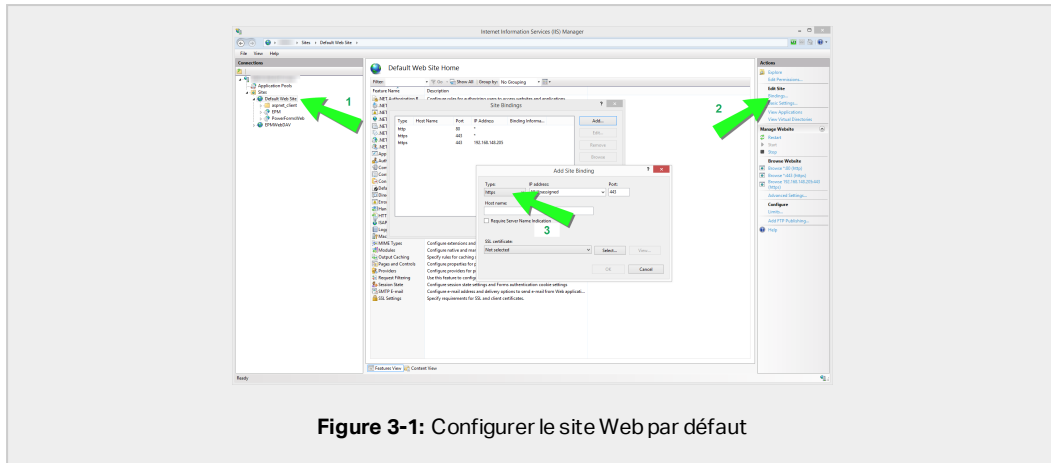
Internet Information Services (IIS) Manager

Sites › Default Web Site ›

File View Help

Connections

Application Pools
Sites
Default Web Site
aspnet_client
EPM
PowerFormsWeb
EPMWebDAV

1

Default Web Site Home

Filter: Go Show All Group by: No Grouping

Feature Name Description

.NET Authorization R... Configure rules for authorizing users to access websites and applications

Site Bindings

| Type | Host Name | Port | IP Address | Binding Informa... |
|---|---|---|---|---|
| http | | 80 | * | |
| https | | 443 | * | |
| https | | 443 | 192.168.145.255 | |

Add...
Edit...
Remove
Browse

Add Site Binding

Type: https
IP address: All Unassigned
Port: 443
Host name:
Require Server Name Indication

3

SSL certificate:
Not selected
Select...
View...
OK
Cancel

MIME Types Configure extensions and
Modules Configure native and ma
Output Caching Specify rules for caching
Pages and Controls Configure properties for p
Providers Configure providers for p
Request Filtering Use this feature to configu
Session State Configure session state settings and Forms authentication cookie settings
SMTP E-mail Configure e-mail address and delivery options to send e-mail from Web applicati...
SSL Settings Specify requirements for SSL and client certificates.

Features View Content View

Ready

Actions
Explore
Edit Permissions...
Edit Site
Bindings...
Basic Settings...
View Applications
View Virtual Directories

2

Manage Website
Restart
Start
Stop
Browse Website
Browse *:80 (http)
Browse *:443 (https)
Browse 192.168.145.255:443 (https)
Advanced Settings...
Configure
Limits...
Add FTP Publishing...
Help

**Figure 3-1:** Configurer le site Web par défaut